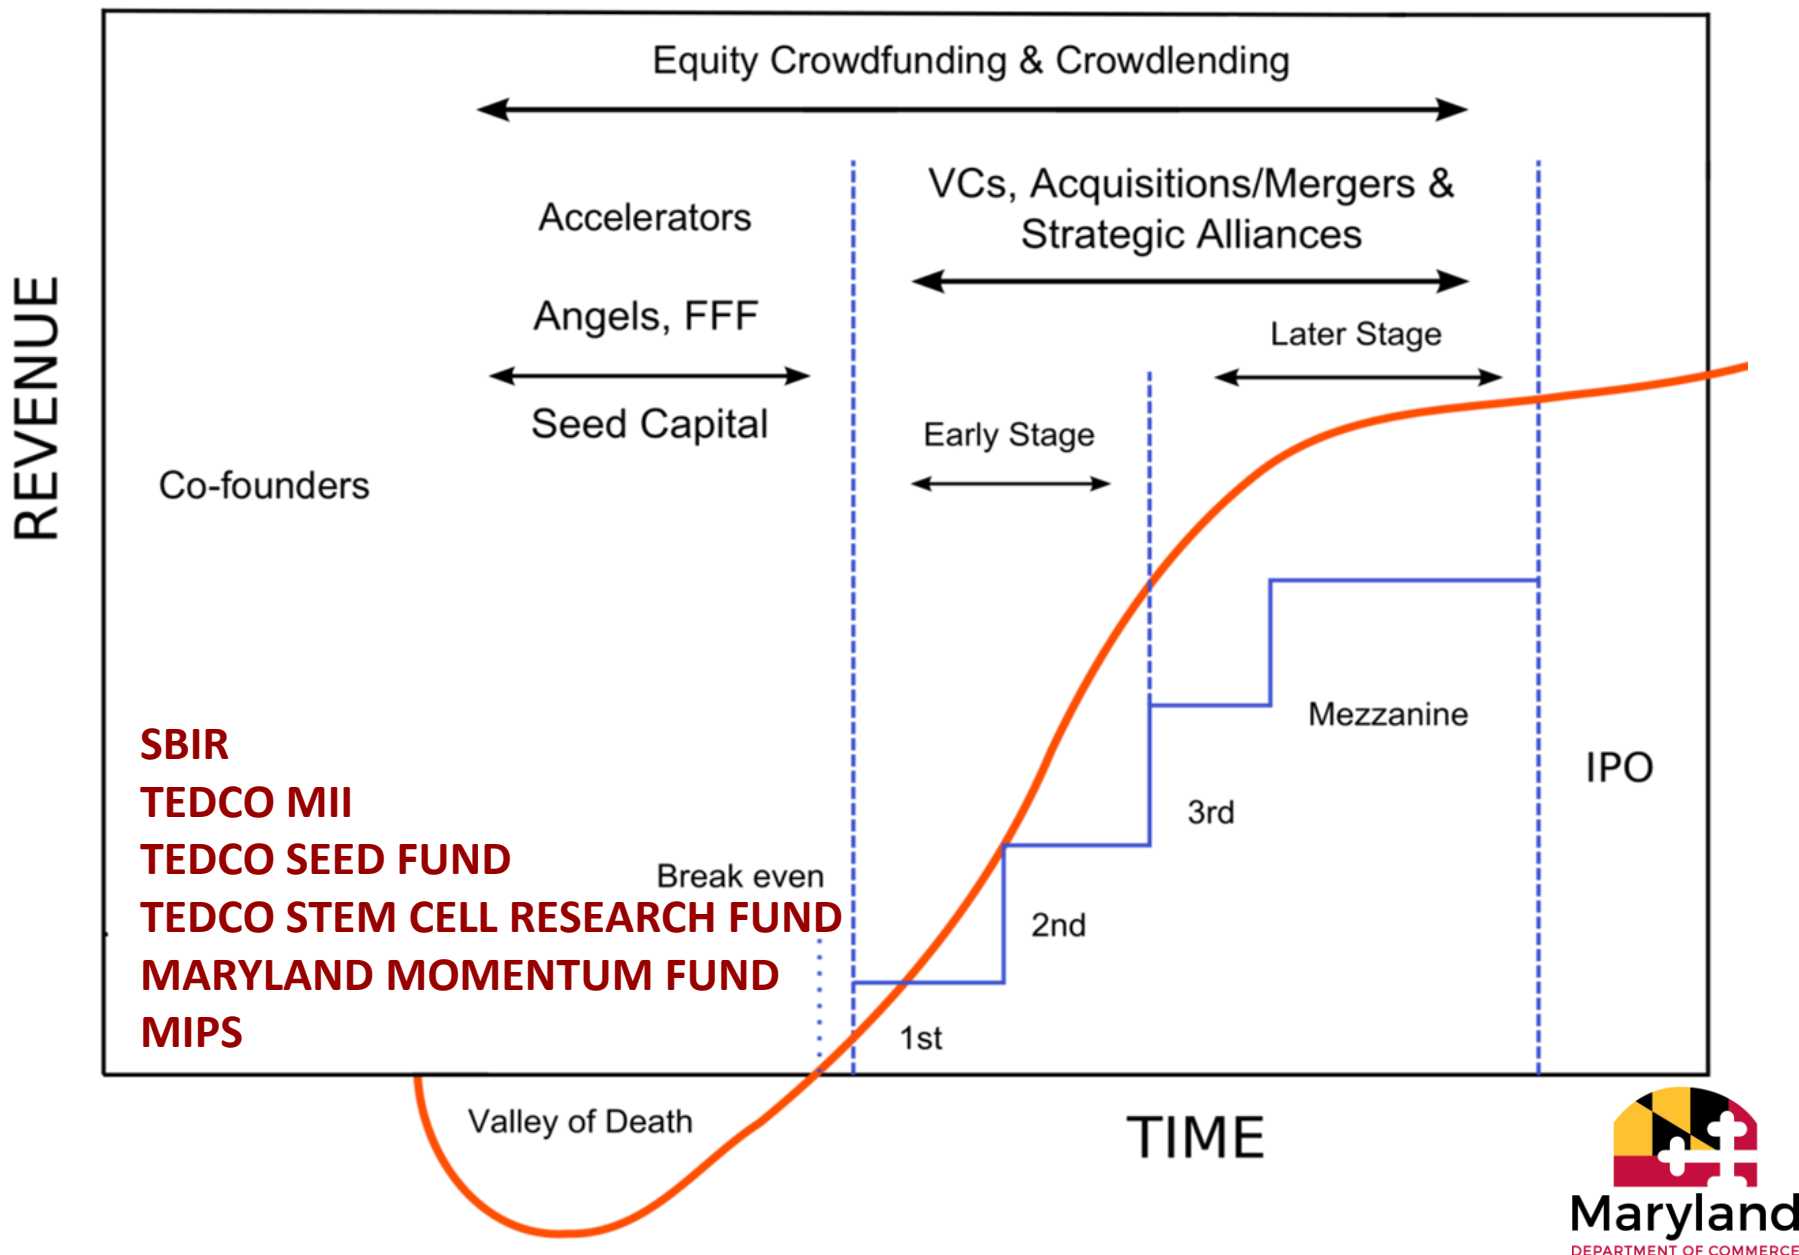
Equity Crowdfunding & Crowdlending

Accelerators

Angels, FFF

Seed Capital

VCs, Acquisitions/Mergers & Strategic Alliances

Later Stage

Early Stage

REVENUE

Co-founders

SBIR
TEDCO MII
TEDCO SEED FUND
TEDCO STEM CELL RESEARCH FUND
MARYLAND MOMENTUM FUND
MIPS

Break even

Mezzanine

IPO

3rd

2nd

1st

Valley of Death

TIME

Maryland
DEPARTMENT OF COMMERCE